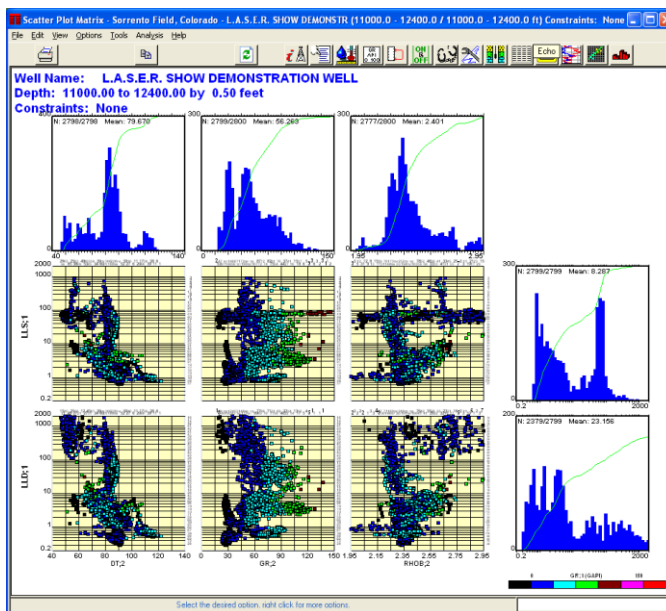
Scatter Plot Matrix - Sorrento Field, Colorado - L.A.S.E.R. SHOW DEMONSTR (11000.0 - 12400.0 / 11000.0 - 12400.0 ft) Constraints: None

File Edit View Options Tools Analysis Help

Echo

Well Name: L.A.S.E.R. SHOW DEMONSTRATION WELL
Depth: 11000.00 to 12400.00 by 0.50 feet
Constraints: None

N: 2798/2798 Mean: 79.670
300
0
40
140

300
N: 2799/2800 Mean: 56.269
0
150

300
N: 2777/2800 Mean: 2.401
0
1.95
2.95

N: 2799/2799 Mean: 8.287
300
0.2
2000

N: 2379/2799 Mean: 23.156
300
0.2
2000

2000
1000
100
10
1
0.2
LLS;1

2000
1000
100
10
1
0.2
LLD;1

40 60 80 100 120 140
DT;2

0 30 60 90 120 150
GR;2

1.95 2.15 2.35 2.55 2.75 2.95
RHOB;2

0 GR;1(GAPI) 150

Select the desired option, right click for more options.